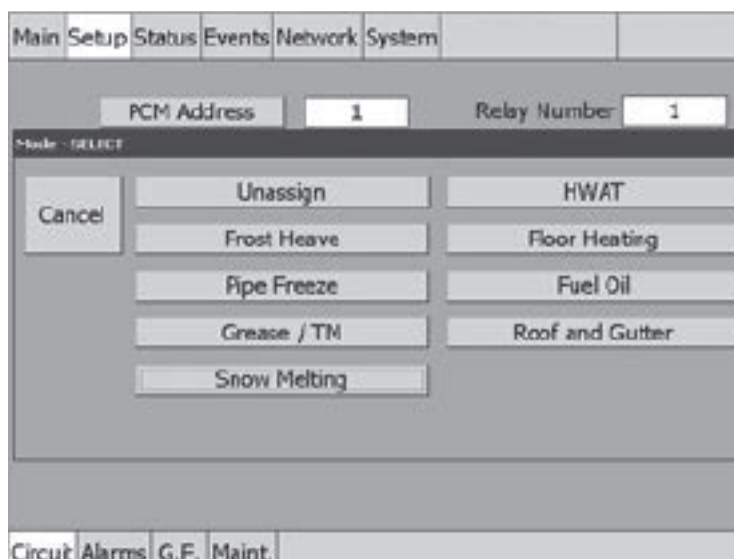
Main Setup Status Events Network System

PCM Address 1 Relay Number 1

Mode - SELECT

Cancel

Unassign

HWAT

Frost Heave

Floor Heating

Pipe Freeze

Fuel Oil

Grease / TM

Roof and Gutter

Snow Melting

Circuit Alarms G.F. Maint.